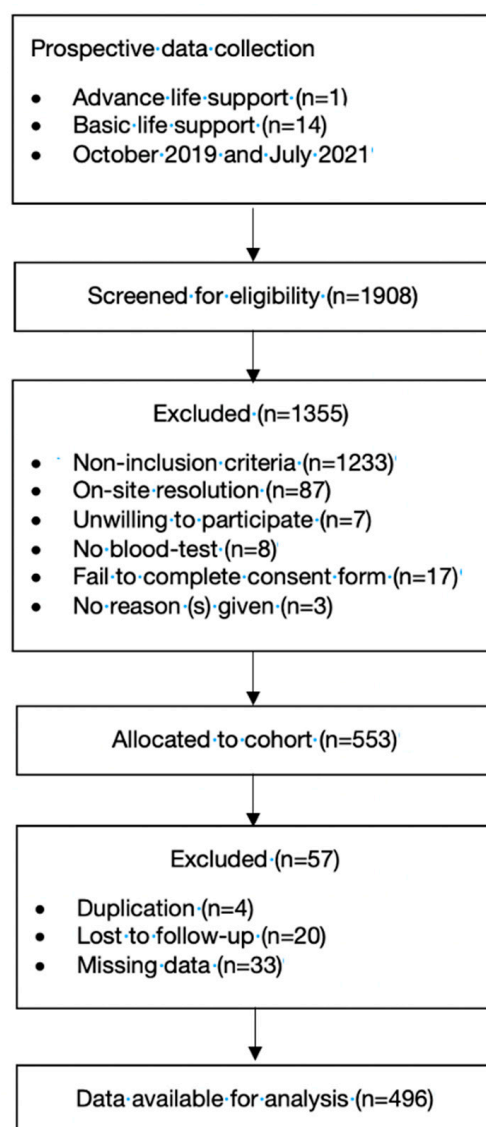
Prospective data collection

- Advance life support (n=1)
- Basic life support (n=14)
- October 2019 and July 2021

Screened for eligibility (n=1908)

Excluded (n=1355)

- Non-inclusion criteria (n=1233)
- On-site resolution (n=87)
- Unwilling to participate (n=7)
- No blood-test (n=8)
- Fail to complete consent form (n=17)
- No reason (s) given (n=3)

Allocated to cohort (n=553)

Excluded (n=57)

- Duplication (n=4)
- Lost to follow-up (n=20)
- Missing data (n=33)

Data available for analysis (n=496)